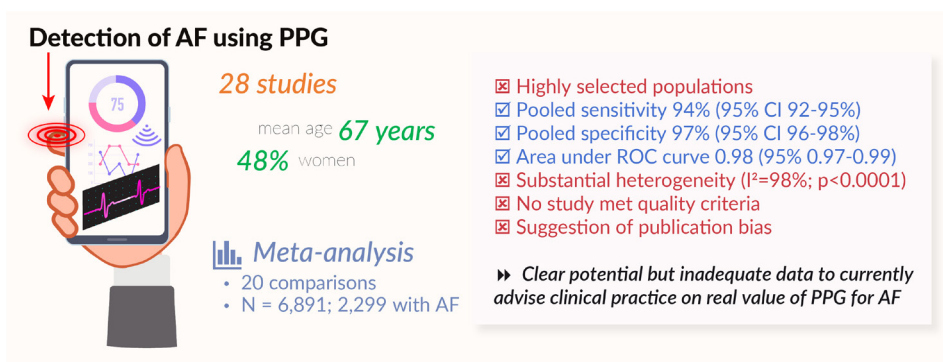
Detection of AF using PPG

75

28 studies

mean age 67 years

48% women

Meta-analysis

• 20 comparisons
• N = 6,891; 2,299 with AF

☒ Highly selected populations
☑ Pooled sensitivity 94% (95% CI 92-95%)
☑ Pooled specificity 97% (95% CI 96-98%)
☑ Area under ROC curve 0.98 (95% 0.97-0.99)
☒ Substantial heterogeneity ($I^2$=98%; p<0.0001)
☒ No study met quality criteria
☒ Suggestion of publication bias

Clear potential but inadequate data to currently advise clinical practice on real value of PPG for AF